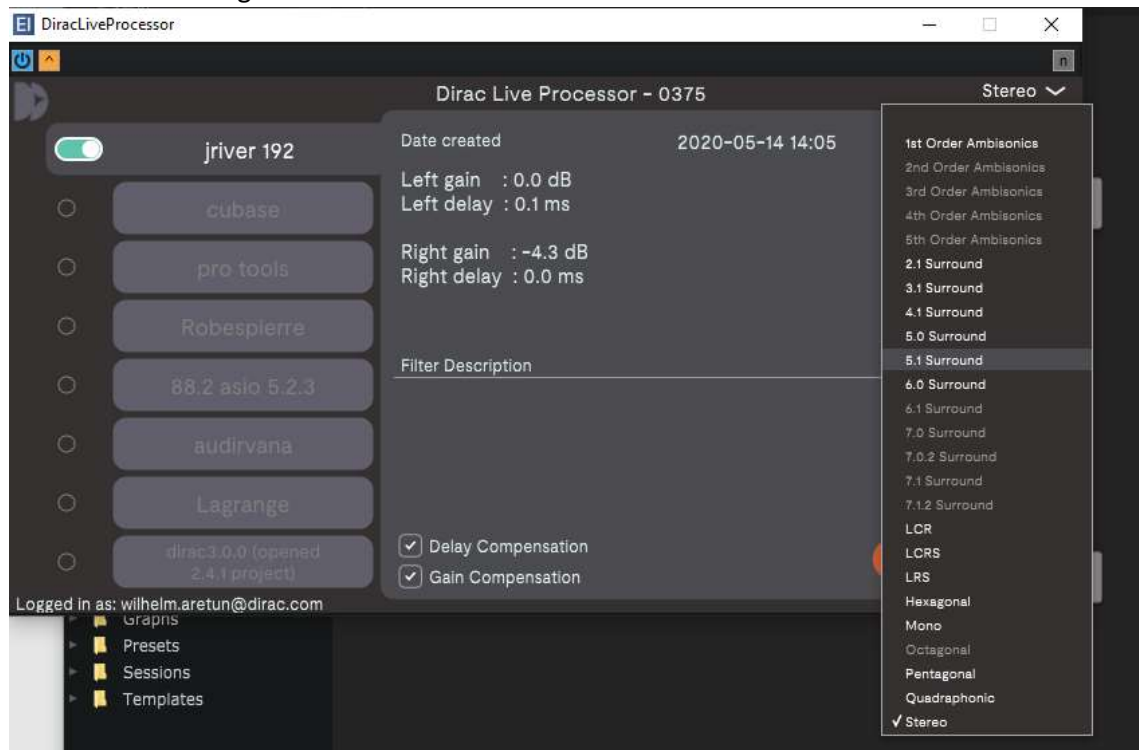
DiracLiveProcessor

n

Dirac Live Processor - 0375

Stereo

jriver 192

cubase

pro tools

Robespierre

88.2 asio 5.2.3

audirvana

Lagrange

dirac3.0.0 (opened 2.4.1 project)

Date created

2020-05-14 14:05

Left gain : 0.0 dB
Left delay : 0.1 ms

Right gain : -4.3 dB
Right delay : 0.0 ms

Filter Description

Delay Compensation

Gain Compensation

1st Order Ambisonics
2nd Order Ambisonics
3rd Order Ambisonics
4th Order Ambisonics
5th Order Ambisonics
2.1 Surround
3.1 Surround
4.1 Surround
5.0 Surround
5.1 Surround
6.0 Surround
6.1 Surround
7.0 Surround
7.0.2 Surround
7.1 Surround
7.1.2 Surround
LCR
LCRS
LRS
Hexagonal
Mono
Octagonal
Pentagonal
Quadraphonic
✓ Stereo

Logged in as: wilhelm.aretun@dirac.com

Graphs
Presets
Sessions
Templates